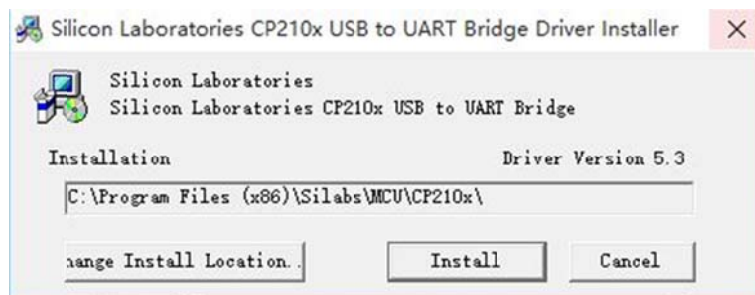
Silicon Laboratories CP210x USB to UART Bridge Driver Installer
×

Silicon Laboratories
Silicon Laboratories CP210x USB to UART Bridge

Installation
Driver Version 5.3

C:\Program Files (x86)\Silabs\MCU\CP210x\

hange Install Location...
Install
Cancel